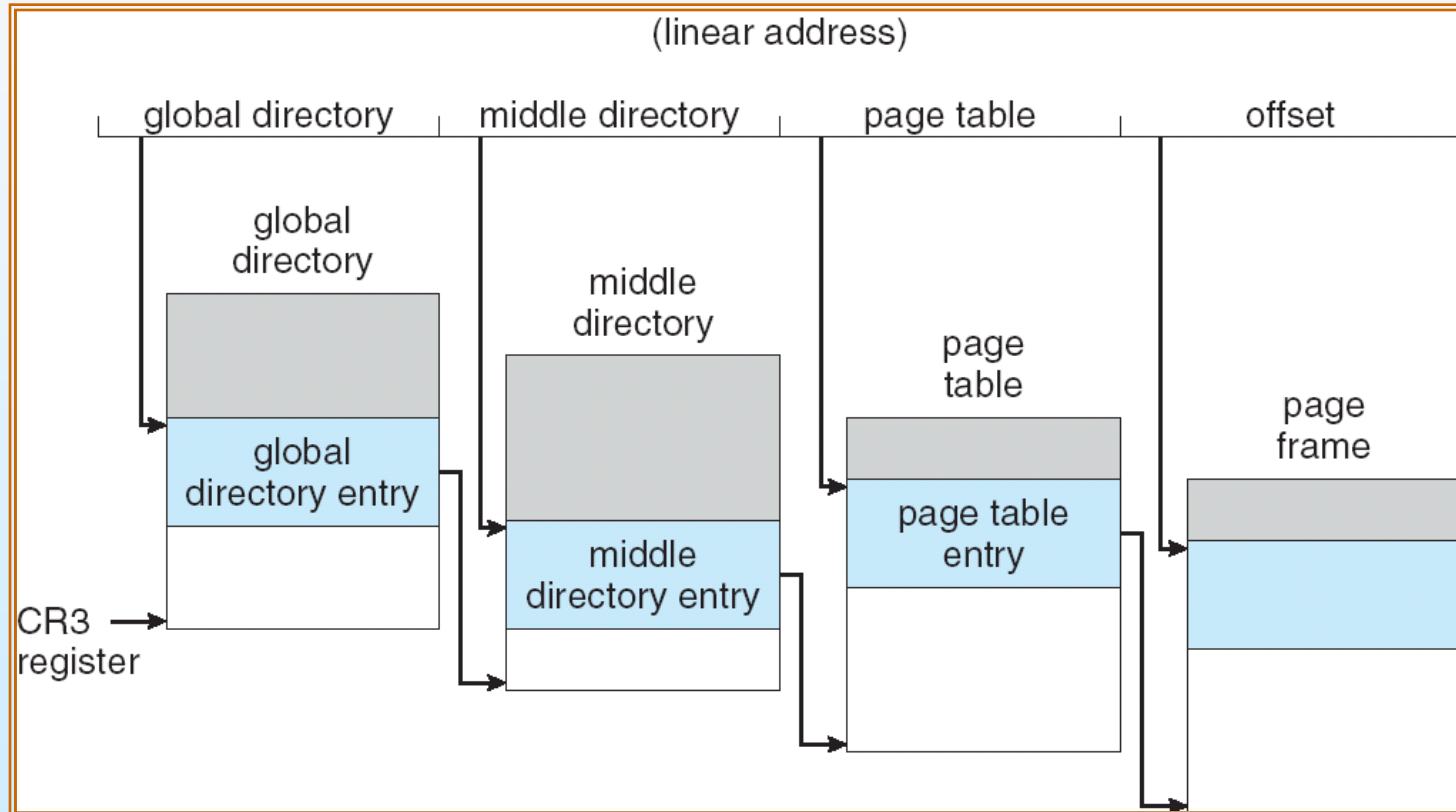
(linear address)

global directory | middle directory | page table | offset

global directory

global directory entry

CR3 register

middle directory

middle directory entry

page table

page table entry

page frame